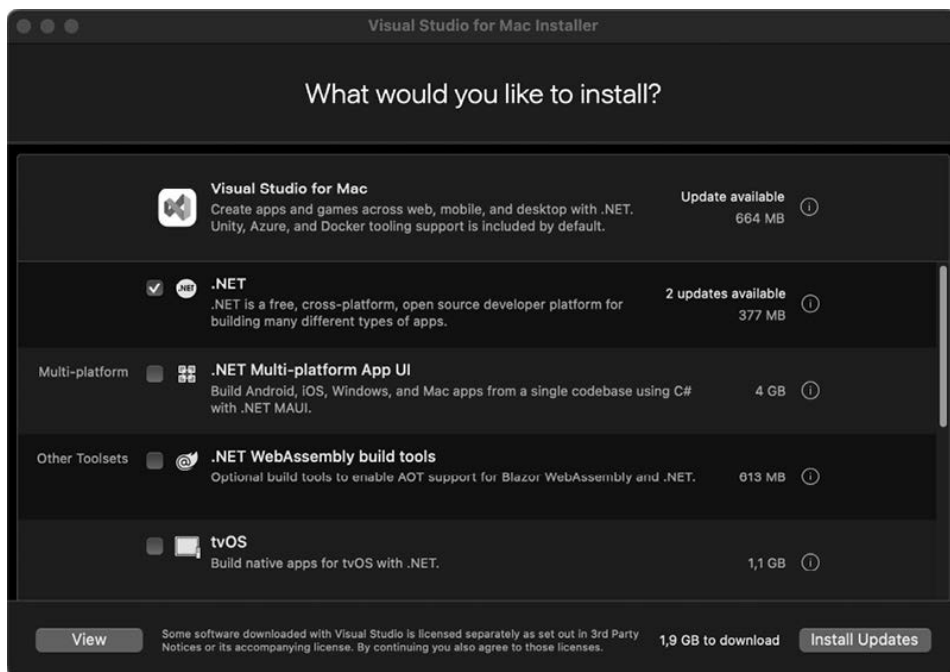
Visual Studio for Mac Installer

What would you like to install?

Visual Studio for Mac
Create apps and games across web, mobile, and desktop with .NET. Unity, Azure, and Docker tooling support is included by default.
Update available
664 MB

.NET
.NET is a free, cross-platform, open source developer platform for building many different types of apps.
2 updates available
377 MB

Multi-platform
.NET Multi-platform App UI
Build Android, iOS, Windows, and Mac apps from a single codebase using C# with .NET MAUI.
4 GB

Other Toolsets
.NET WebAssembly build tools
Optional build tools to enable AOT support for Blazor WebAssembly and .NET.
613 MB

tvOS
Build native apps for tvOS with .NET.
1,1 GB

View
Some software downloaded with Visual Studio is licensed separately as set out in 3rd Party Notices or its accompanying license. By continuing you also agree to those licenses.
1,9 GB to download
Install Updates